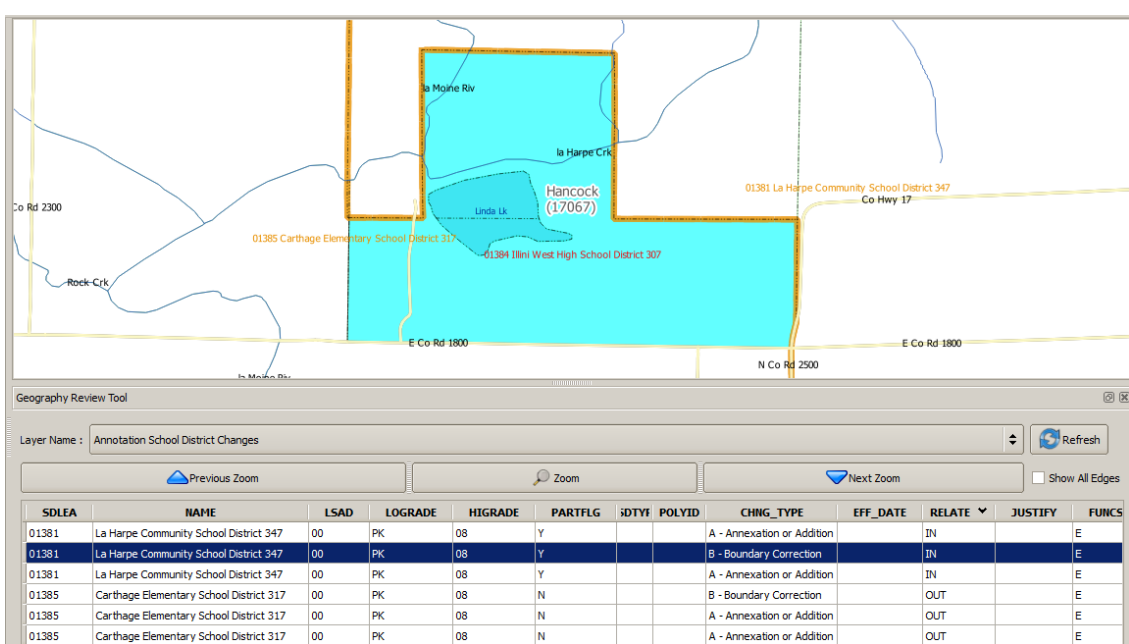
la Moine Riv

la Harpe Crk

Hancock
(17067)

01381 La Harpe Community School District 347

Co Rd 2300

Co Hwy 17

Linda Lk

01385 Carthage Elementary School District 317

01384 Illini West High School District 307

Rock Crk

E Co Rd 1800

E Co Rd 1800

N Co Rd 2500

la Moine Riv

Geography Review Tool

Layer Name : Annotation School District Changes

Refresh

Previous Zoom

Zoom

Next Zoom

Show All Edges

| SDLEA | NAME | LSAD | LOGRADE | HIGRADE | PARTFLG | SDTYP | POLYID | CHNG_TYPE | EFF_DATE | RELATE | JUSTIFY | FUNCS |
|---|---|---|---|---|---|---|---|---|---|---|---|---|
| 01381 | La Harpe Community School District 347 | 00 | PK | 08 | Y | | | A - Annexation or Addition | | IN | | E |
| 01381 | La Harpe Community School District 347 | 00 | PK | 08 | Y | | | B - Boundary Correction | | IN | | E |
| 01381 | La Harpe Community School District 347 | 00 | PK | 08 | Y | | | A - Annexation or Addition | | IN | | E |
| 01385 | Carthage Elementary School District 317 | 00 | PK | 08 | N | | | B - Boundary Correction | | OUT | | E |
| 01385 | Carthage Elementary School District 317 | 00 | PK | 08 | N | | | A - Annexation or Addition | | OUT | | E |
| 01385 | Carthage Elementary School District 317 | 00 | PK | 08 | N | | | A - Annexation or Addition | | OUT | | E |